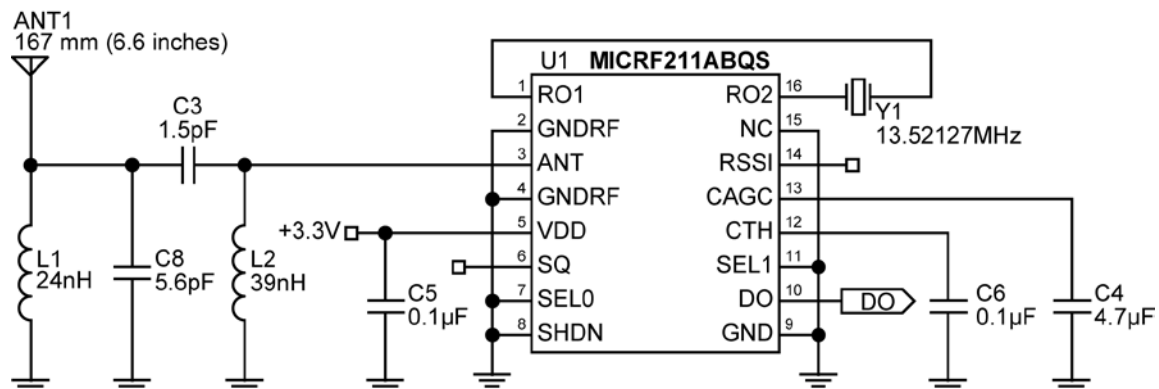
ANT1
167 mm (6.6 inches)

U1 MICRF211ABQS

C3
1.5pF

1 RO1
2 GNDRF
3 ANT
4 GNDRF
5 VDD
6 SQ
7 SEL0
8 SHDN

RO2 16
NC 15
RSSI 14
CAGC 13
CTH 12
SEL1 11
DO 10
GND 9

Y1
13.52127MHz

+3.3V

L1
24nH

C8
5.6pF

L2
39nH

C5
0.1μF

DO

C6
0.1μF

C4
4.7μF